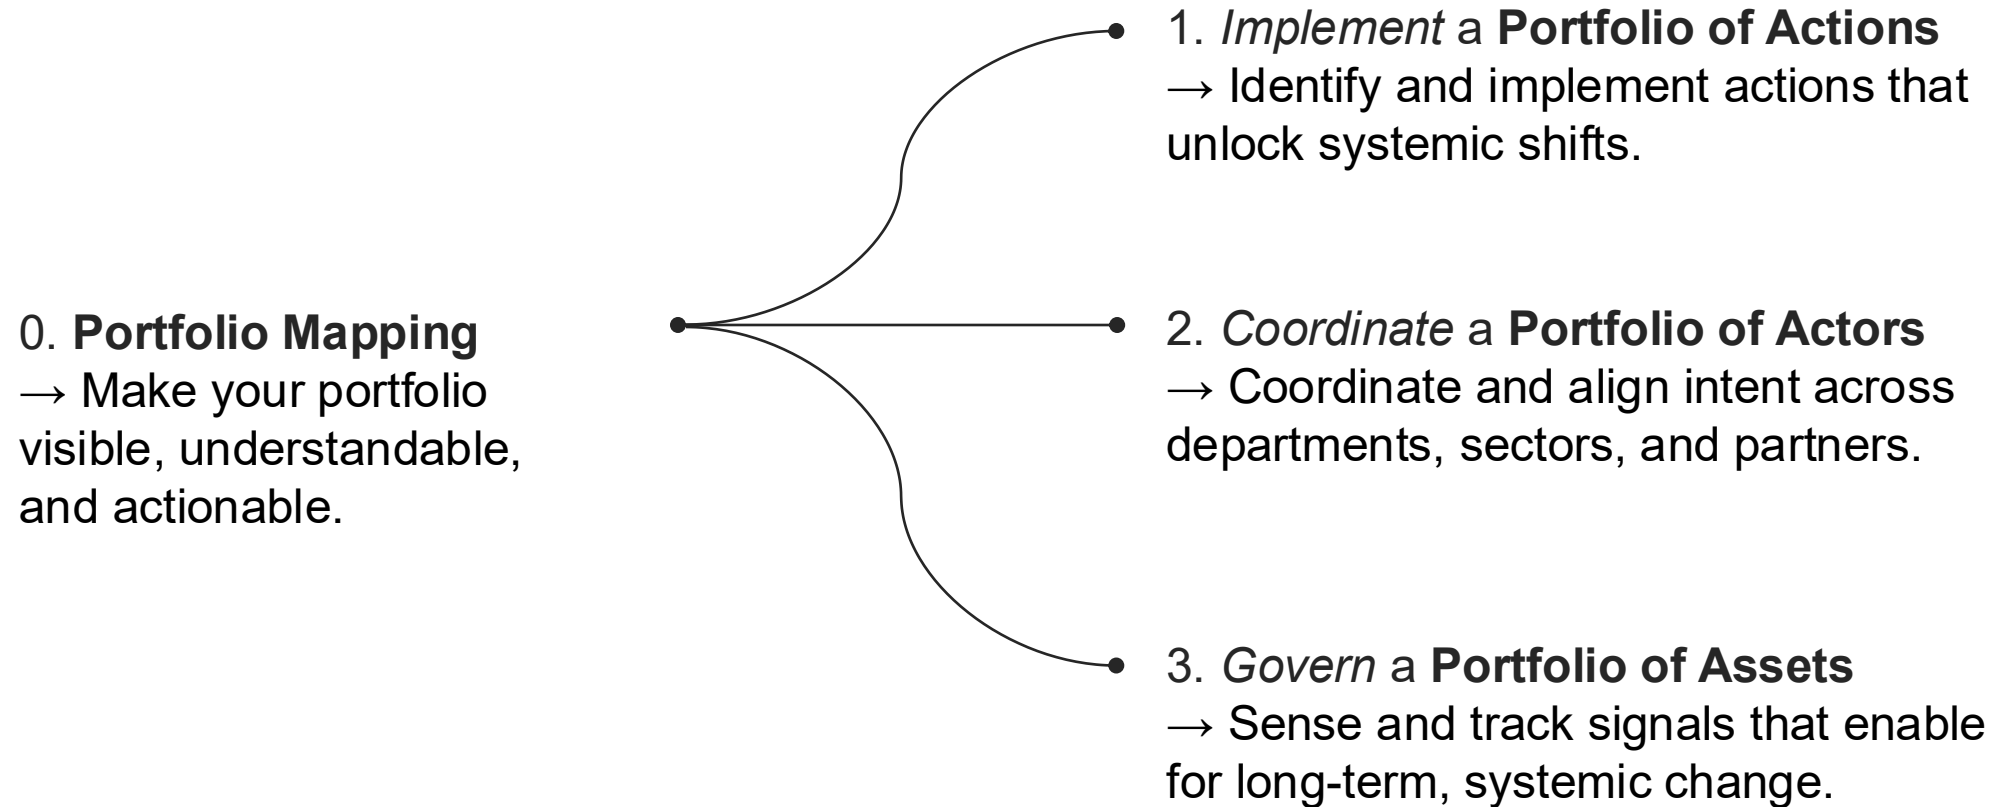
0. Portfolio Mapping
→ Make your portfolio visible, understandable, and actionable.

1. Implement a Portfolio of Actions
→ Identify and implement actions that unlock systemic shifts.

2. Coordinate a Portfolio of Actors
→ Coordinate and align intent across departments, sectors, and partners.

3. Govern a Portfolio of Assets
→ Sense and track signals that enable for long-term, systemic change.